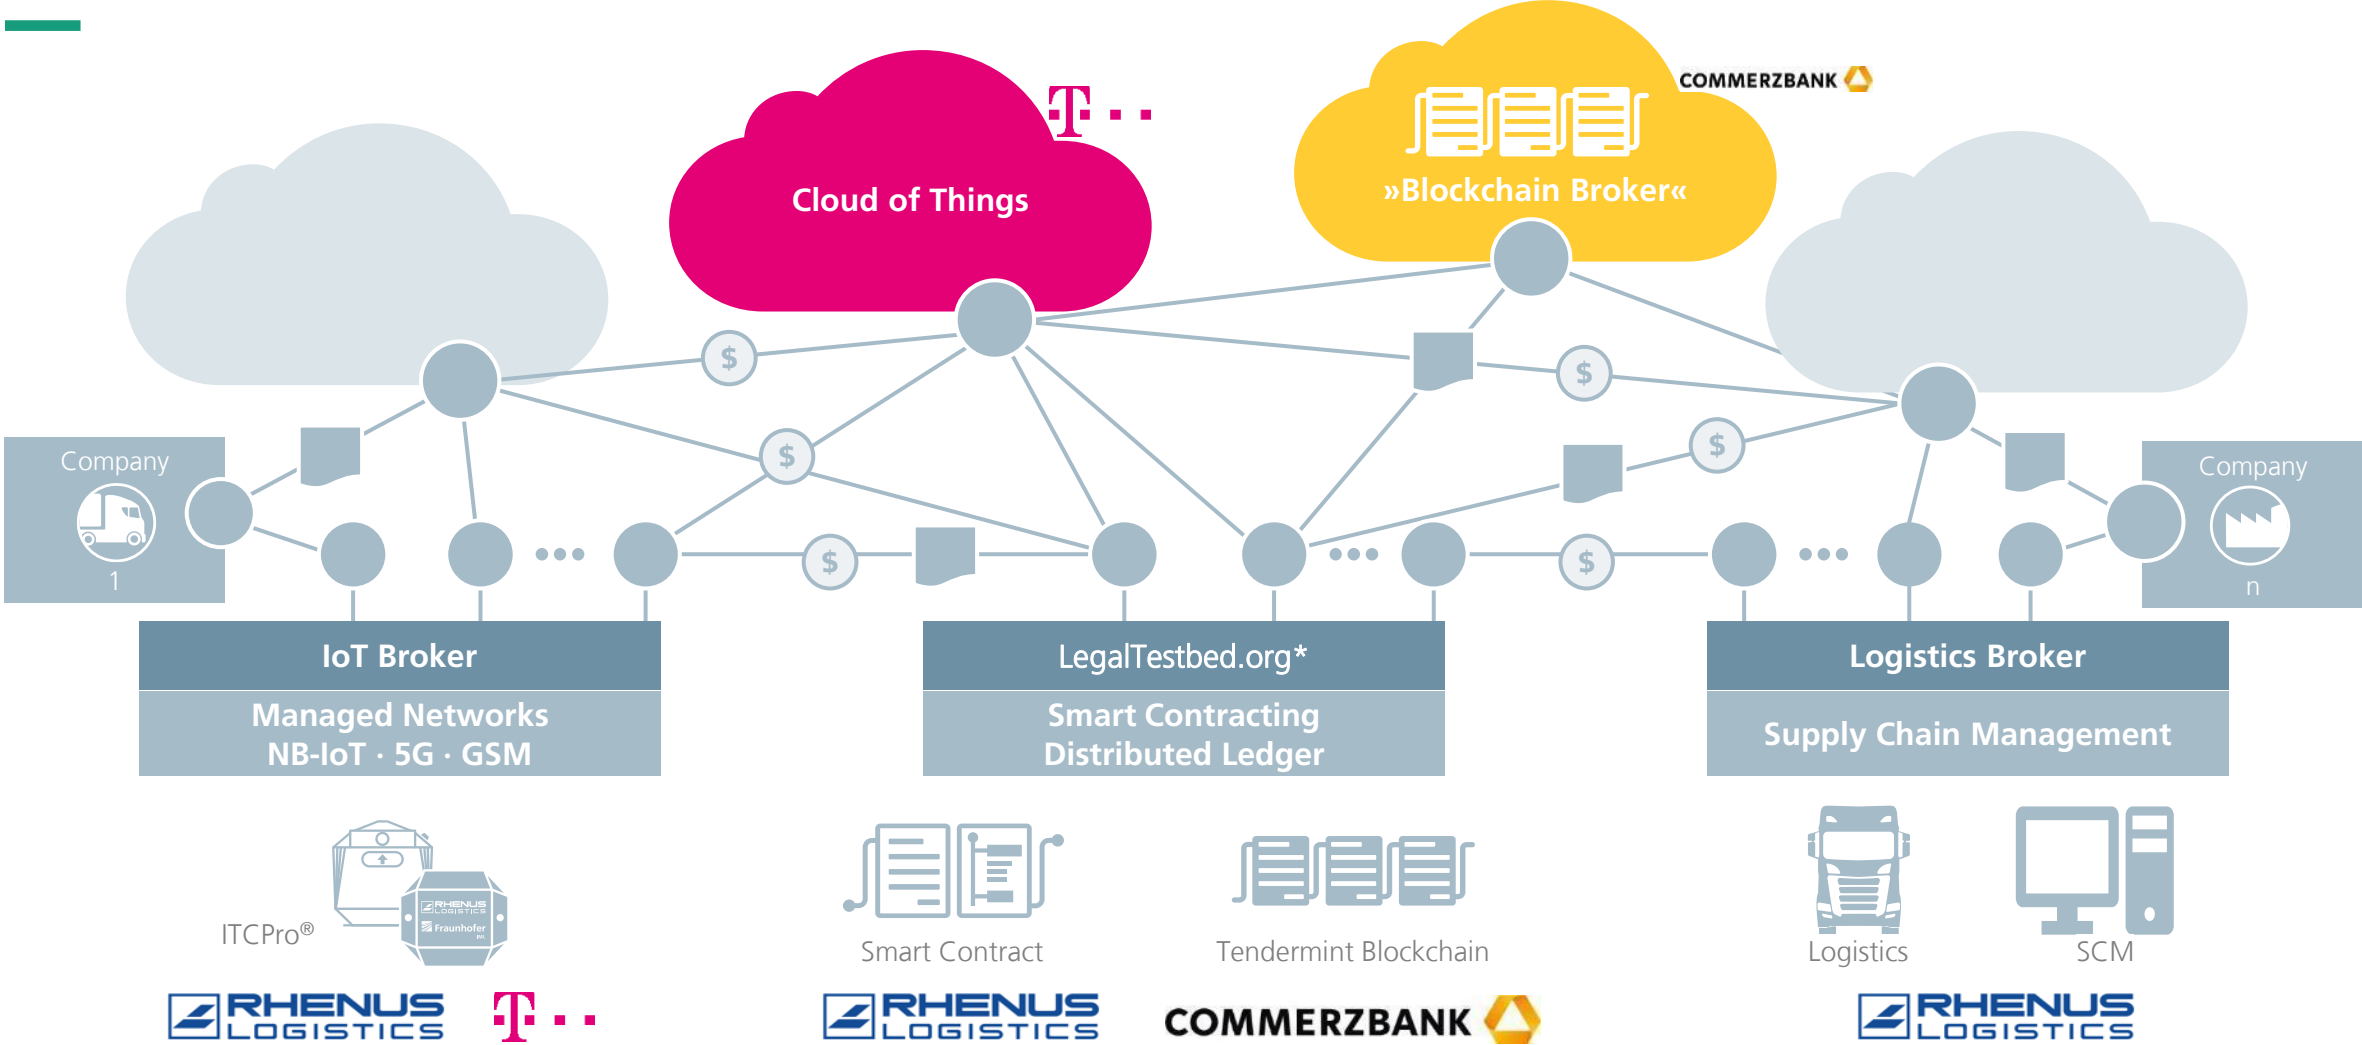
Cloud of Things

COMMERZBANK

»Blockchain Broker«

Company

1

Company

n

$

$

$

$

$

$

IoT Broker

Managed Networks
NB-IoT · 5G · GSM

LegalTestbed.org*

Smart Contracting
Distributed Ledger

Logistics Broker

Supply Chain Management

ITCPro®

RHENUS LOGISTICS

Fraunhofer

Smart Contract

Tendermint Blockchain

Logistics

SCM

RHENUS LOGISTICS

RHENUS LOGISTICS

COMMERZBANK

RHENUS LOGISTICS